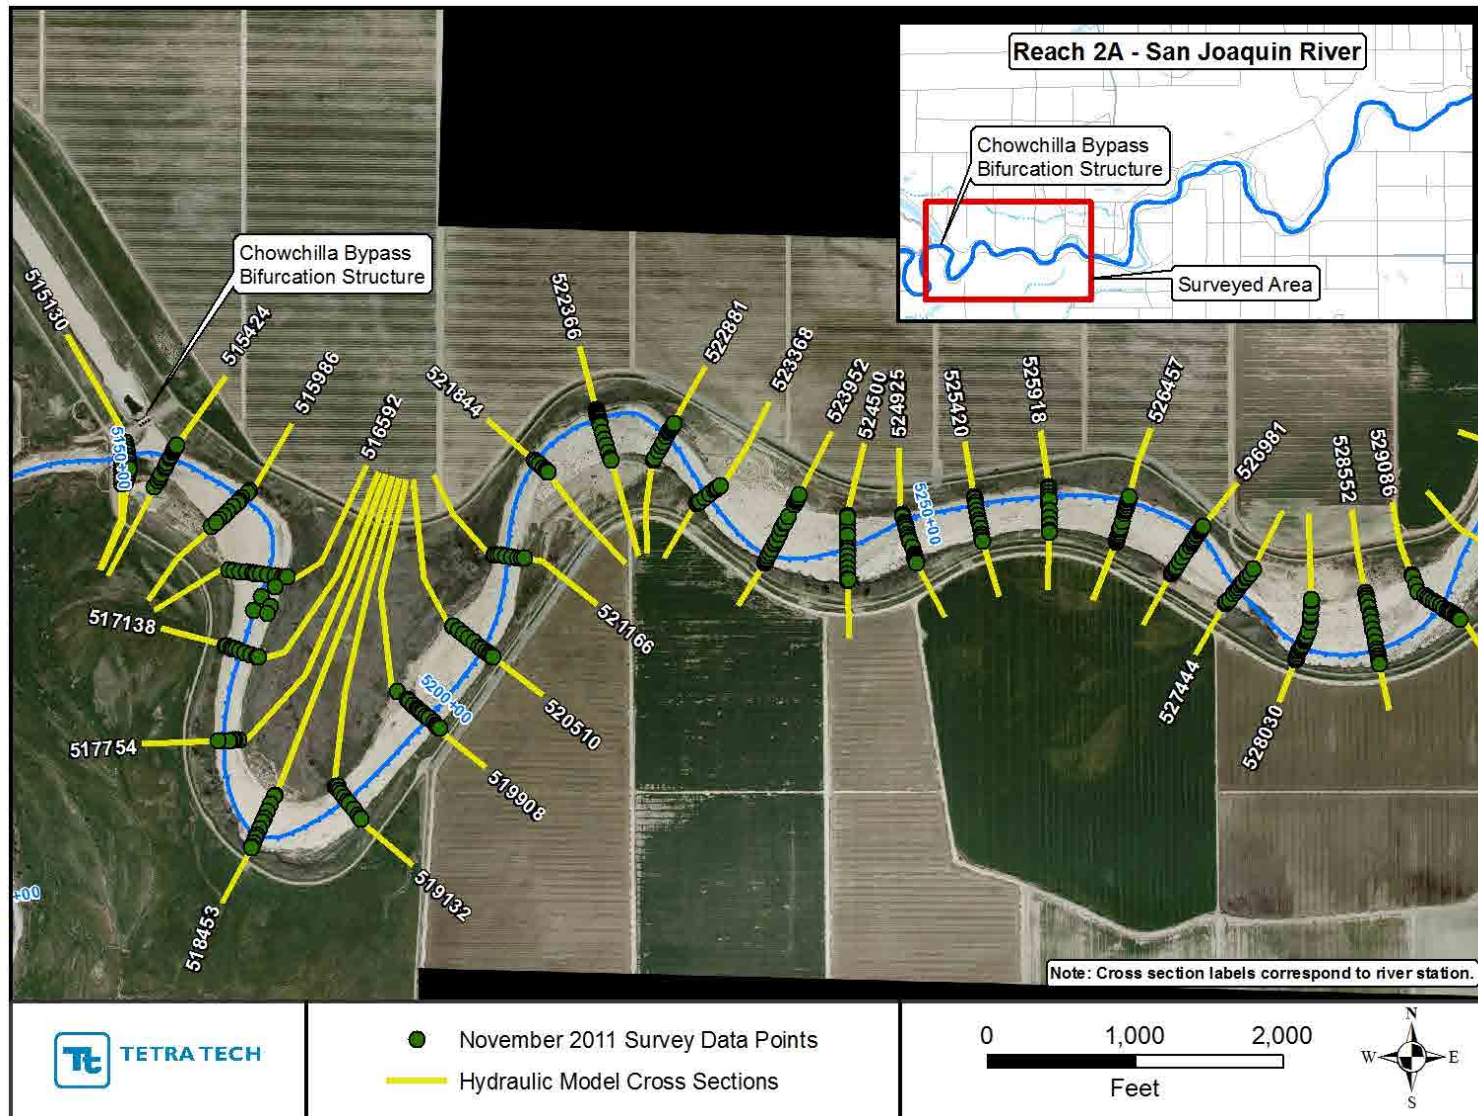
Reach 2A - San Joaquin River

Chowchilla Bypass Bifurcation Structure

Surveyed Area

Chowchilla Bypass Bifurcation Structure

515130
515424
515986
516592
521844
522366
522881
523368
523952
524500
524925
525420
525918
526457
526981
528552
529086
5150+00
5200+00
5250+00
517138
517754
518453
519132
519908
520510
521166
527444
528030
+00

Note: Cross section labels correspond to river station.

TETRA TECH

November 2011 Survey Data Points
Hydraulic Model Cross Sections

0 1,000 2,000
Feet

N
W E
S